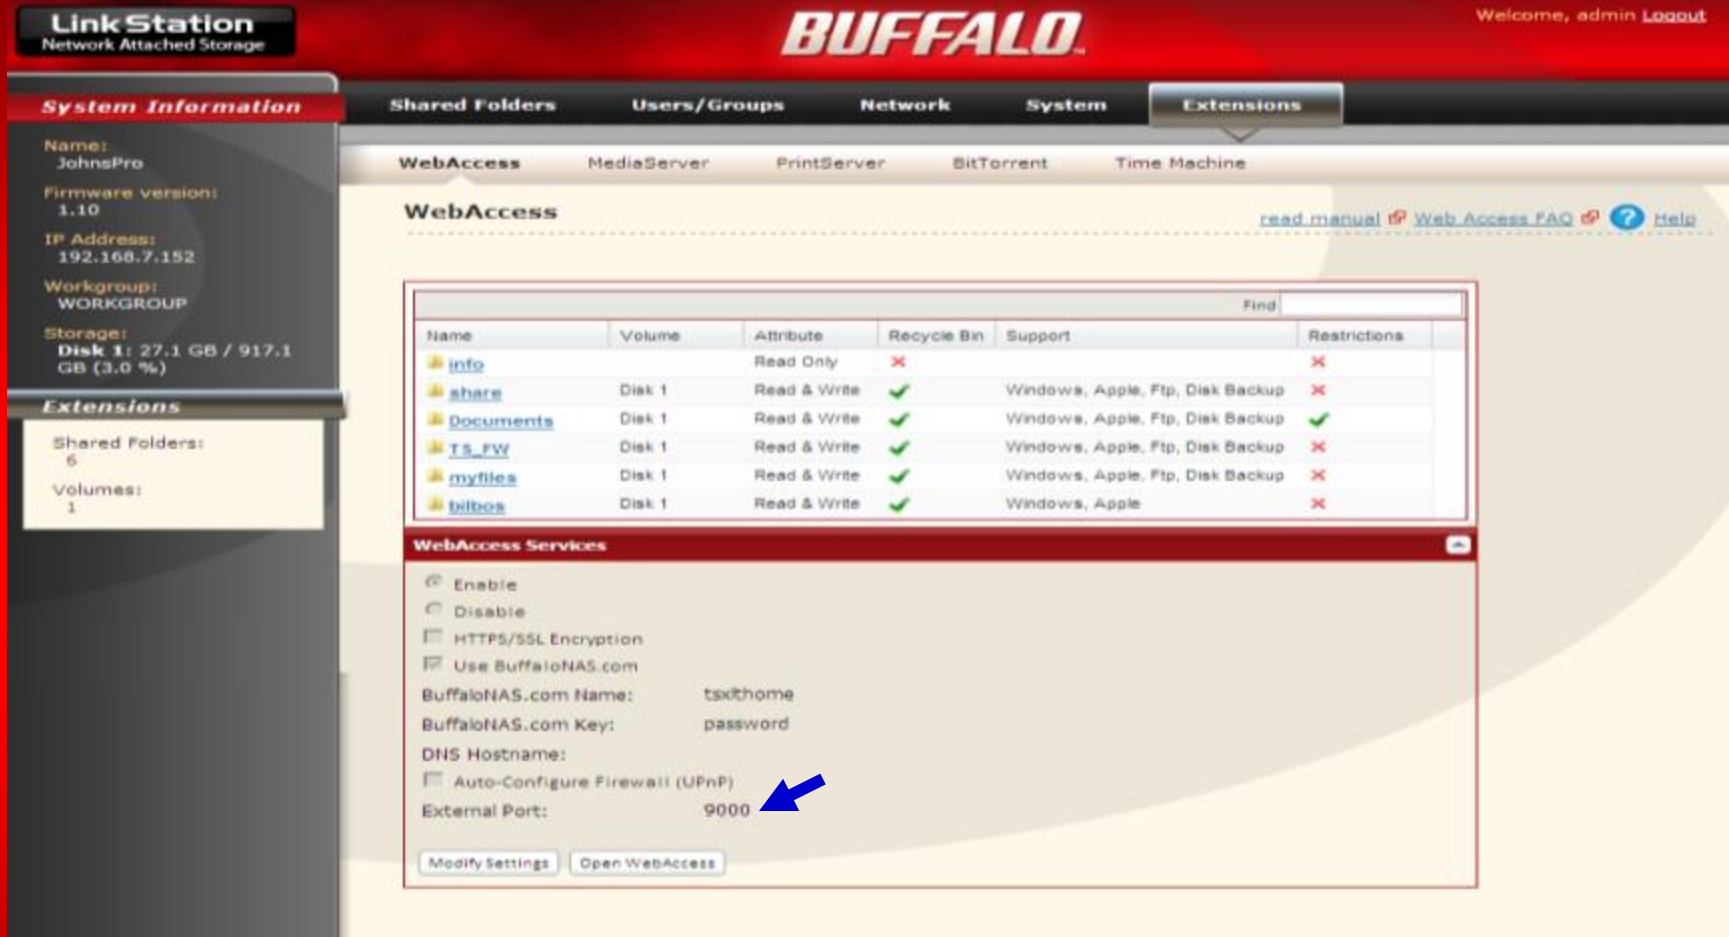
LinkStation
Network Attached Storage

BUFFALO

Welcome, admin Logout

System Information

Name:
JohnsPro

Firmware version:
1.10

IP Address:
192.168.7.152

Workgroup:
WORKGROUP

Storage:
Disk 1: 27.1 GB / 917.1 GB (3.0 %)

Extensions

Shared Folders:
6

Volumes:
1

Shared Folders | Users/Groups | Network | System | Extensions

WebAccess | MediaServer | PrintServer | BitTorrent | Time Machine

WebAccess

read manual | Web Access FAQ | Help

Find

| Name | Volume | Attribute | Recycle Bin | Support | Restrictions |
|---|---|---|---|---|---|
| info | | Read Only | ✗ | | ✗ |
| share | Disk 1 | Read & Write | ✓ | Windows, Apple, Ftp, Disk Backup | ✗ |
| Documents | Disk 1 | Read & Write | ✓ | Windows, Apple, Ftp, Disk Backup | ✓ |
| TS_FW | Disk 1 | Read & Write | ✓ | Windows, Apple, Ftp, Disk Backup | ✗ |
| myfiles | Disk 1 | Read & Write | ✓ | Windows, Apple, Ftp, Disk Backup | ✗ |
| bilbos | Disk 1 | Read & Write | ✓ | Windows, Apple | ✗ |

WebAccess Services

Enable
Disable
HTTPS/SSL Encryption
Use BuffaloNAS.com
BuffaloNAS.com Name: tsxthome
BuffaloNAS.com Key: password
DNS Hostname:
Auto-Configure Firewall (UPnP)
External Port: 9000

Modify Settings | Open WebAccess